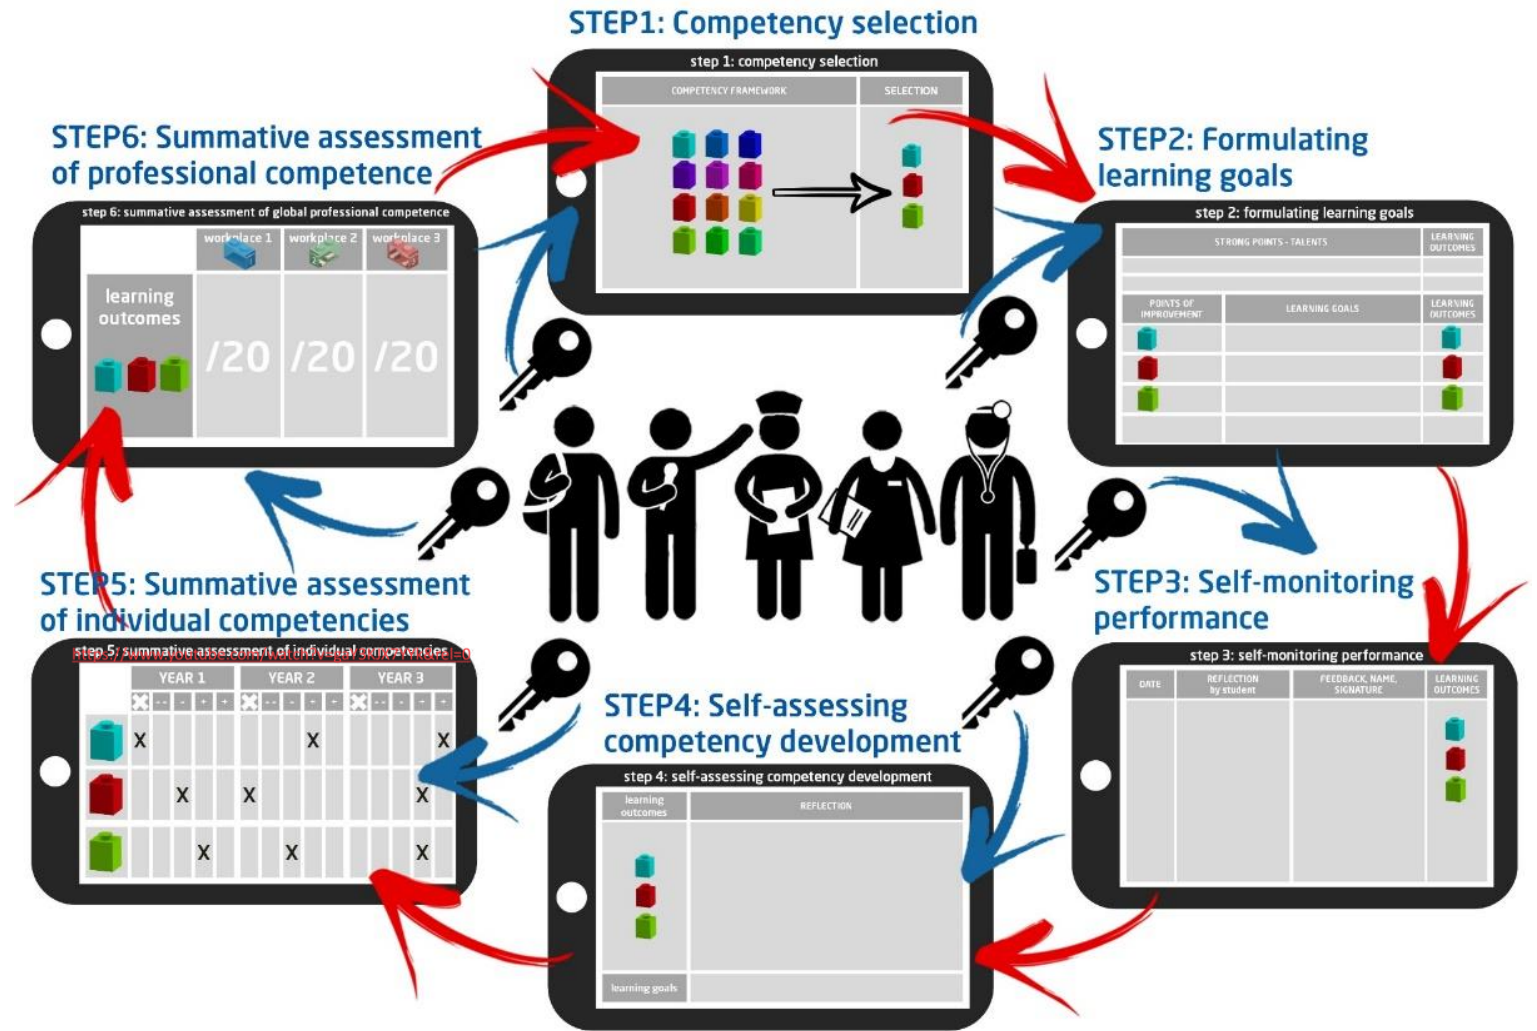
STEP1: Competency selection

step 1: competency selection

| COMPETENCY FRAMEWORK | SELECTION |
|---|---|

STEP2: Formulating learning goals

step 2: formulating learning goals

| STRONG POINTS - TALENTS | LEARNING OUTCOMES |
|---|---|

| POINTS OF IMPROVEMENT | LEARNING GOALS | LEARNING OUTCOMES |
|---|---|---|

STEP3: Self-monitoring performance

step 3: self-monitoring performance

| DATE | REFLECTION by student | FEEDBACK, NAME, SIGNATURE | LEARNING OUTCOMES |
|---|---|---|---|

STEP4: Self-assessing competency development

step 4: self-assessing competency development

| learning outcomes | REFLECTION |
|---|---|
| learning goals | |

STEP5: Summative assessment of individual competencies

step 5: summative assessment of individual competencies

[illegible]

| | YEAR 1 | YEAR 2 | YEAR 3 |
|---|---|---|---|
| | -- - + ++ | -- - + ++ | -- - + ++ |
| | X | X | X |
| | X | X | X |
| | X | X | X |

STEP6: Summative assessment of professional competence

step 6: summative assessment of global professional competence

| | workplace 1 | workplace 2 | workplace 3 |
|---|---|---|---|
| learning outcomes | /20 | /20 | /20 |